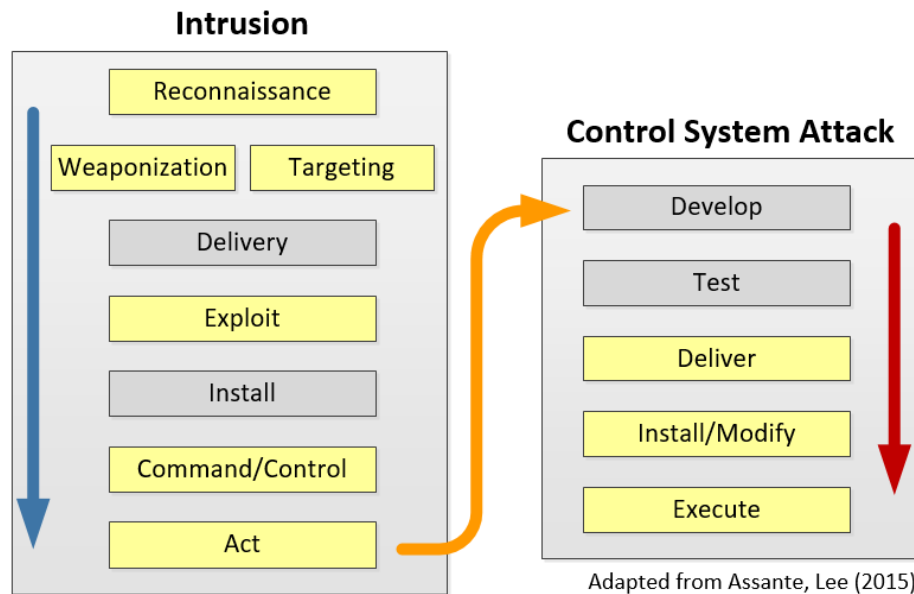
Intrusion

Reconnaissance

Weaponization

Targeting

Delivery

Exploit

Install

Command/Control

Act

Control System Attack

Develop

Test

Deliver

Install/Modify

Execute

Adapted from Assante, Lee (2015)